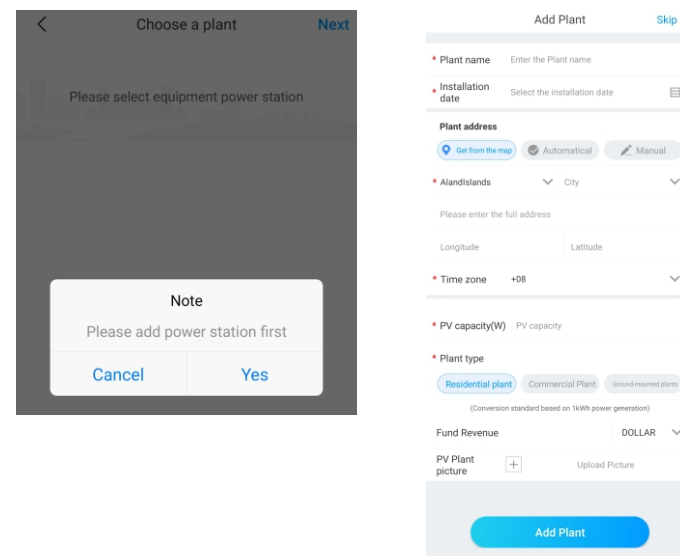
<

Choose a plant

Next

Please select equipment power station

Note

Please add power station first

Cancel

Yes

Add Plant

Skip

* Plant name Enter the Plant name

* Installation date Select the installation date

Plant address

Get from the map Automatical Manual

* AlandIslands City

Please enter the full address

Longitude Latitude

* Time zone +08

* PV capacity(W) PV capacity

* Plant type

Residential plant Commercial Plant Ground-mounted plants

(Conversion standard based on 1kWh power generation)

Fund Revenue DOLLAR

PV Plant picture + Upload Picture

Add Plant